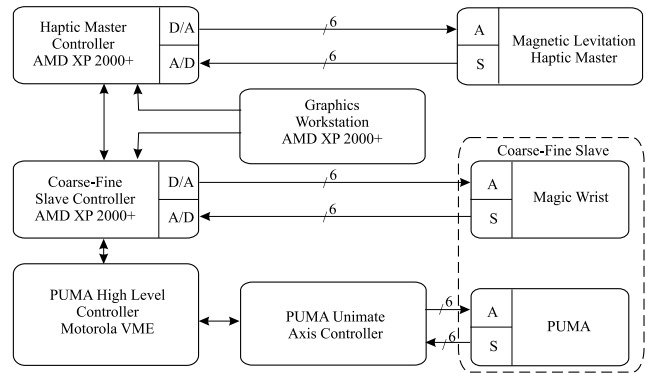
Haptic Master Controller AMD XP 2000+

D/A

A/D

6

6

A

S

Magnetic Levitation Haptic Master

Graphics Workstation AMD XP 2000+

Coarse-Fine Slave

Coarse-Fine Slave Controller AMD XP 2000+

D/A

A/D

6

6

A

S

Magic Wrist

PUMA High Level Controller Motorola VME

PUMA Unimate Axis Controller

6

6

A

S

PUMA